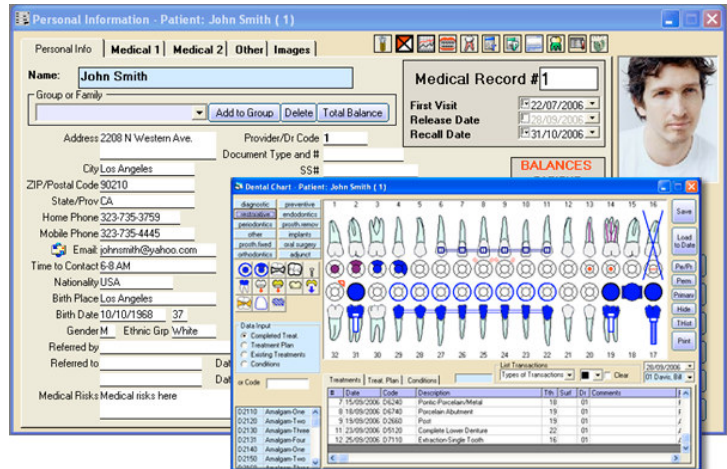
Personal Information - Patient: John Smith ( 1 )

Personal Info | Medical 1 | Medical 2 | Other | Images

Name: John Smith

Group or Family

Add to Group | Delete | Total Balance

Medical Record # 1

First Visit 22/07/2006
Release Date 28/09/2006
Recall Date 31/10/2006

Address 2208 N Western Ave.
City Los Angeles
ZIP/Postal Code 90210
State/Prov CA
Home Phone 323-735-3759
Mobile Phone 323-735-4445
Email johnsmith@yahoo.com
Time to Contact 6-8 AM
Nationality USA
Birth Place Los Angeles
Birth Date 10/10/1968 37
Gender M Ethnic Grp White
Referred by
Referred to
Medical Risks Medical risks here

Provider/Dr Code 1
Document Type and #
SS#

BALANCES

Dental Chart - Patient: John Smith ( 1 )

diagnostic | preventive
restorative | endodontics
periodontics | prosth.remov
other | implants
prosth.fixed | oral surgery
orthodontics | adjunct

1 2 3 4 5 6 7 8 9 10 11 12 13 14 15 16
32 31 30 29 28 27 26 25 24 23 22 21 20 19 18 17

Save
Load to Date
Pe/Pr
Perm
Primari
Hide
THist
Print

Data Input
Completed Treat.
Treatment Plan
Existing Treatments
Conditions

or Code

D2110 Amalgam-One
D2120 Amalgam-Two
D2130 Amalgam-Three
D2131 Amalgam-Four
D2140 Amalgam-One
D2150 Amalgam-Two

Treatments | Treat. Plan | Conditions

List Transactions
Types of Transactions
Clear
28/09/2006
01 Davis, Bill

| # | Date | Code | Description | Tth | Surf | Dr | Comments |
|---|---|---|---|---|---|---|---|
| 7 | 15/09/2006 | D6240 | Pontic-Porcelain/Metal | 18 | | 01 | |
| 8 | 18/09/2006 | D6740 | Porcelain Abutment | 19 | | 01 | |
| 9 | 18/09/2006 | D2660 | Post | 19 | | 01 | |
| 11 | 23/09/2006 | D5120 | Complete Lower Denture | 22 | | 01 | |
| 12 | 25/09/2006 | D7110 | Extraction-Single Tooth | 16 | | 01 | |